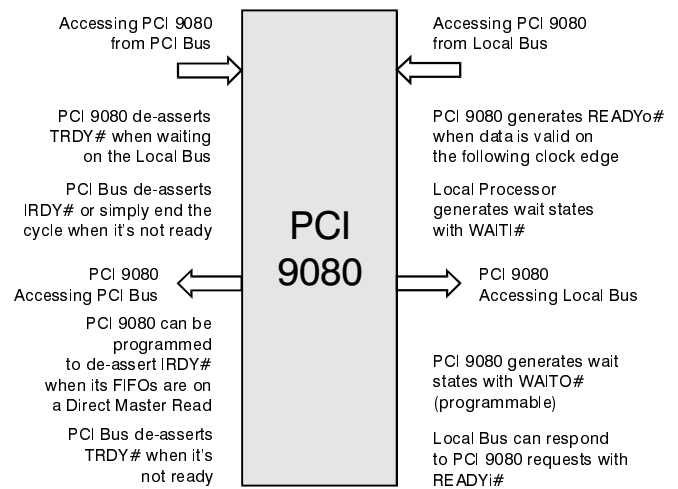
Accessing PCI 9080 from PCI Bus

PCI 9080 de-asserts TRDY# when waiting on the Local Bus

PCI Bus de-asserts IRDY# or simply end the cycle when it's not ready

PCI 9080 Accessing PCI Bus

PCI 9080 can be programmed to de-assert IRDY# when its FIFOs are on a Direct Master Read

PCI Bus de-asserts TRDY# when it's not ready

PCI 9080

Accessing PCI 9080 from Local Bus

PCI 9080 generates READYo# when data is valid on the following clock edge

Local Processor generates wait states with WAITI#

PCI 9080 Accessing Local Bus

PCI 9080 generates wait states with WAITO# (programmable)

Local Bus can respond to PCI 9080 requests with READYi#